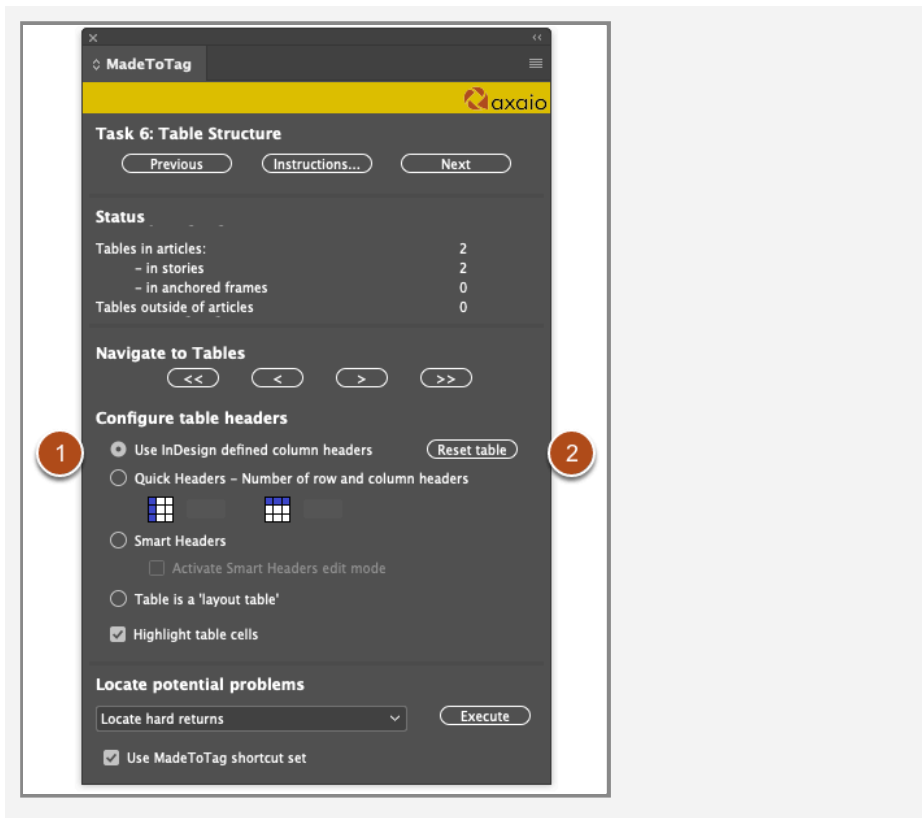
MadeToTag

axaio

Task 6: Table Structure

Previous

Instructions...

Next

Status

| | |
|---|---|
| Tables in articles: | 2 |
| – in stories | 2 |
| – in anchored frames | 0 |
| Tables outside of articles | 0 |

Navigate to Tables

<<

<

>

>>

Configure table headers

1

Use InDesign defined column headers

Reset table

2

Quick Headers – Number of row and column headers

Smart Headers

Activate Smart Headers edit mode

Table is a 'layout table'

Highlight table cells

Locate potential problems

Locate hard returns

Execute

Use MadeToTag shortcut set